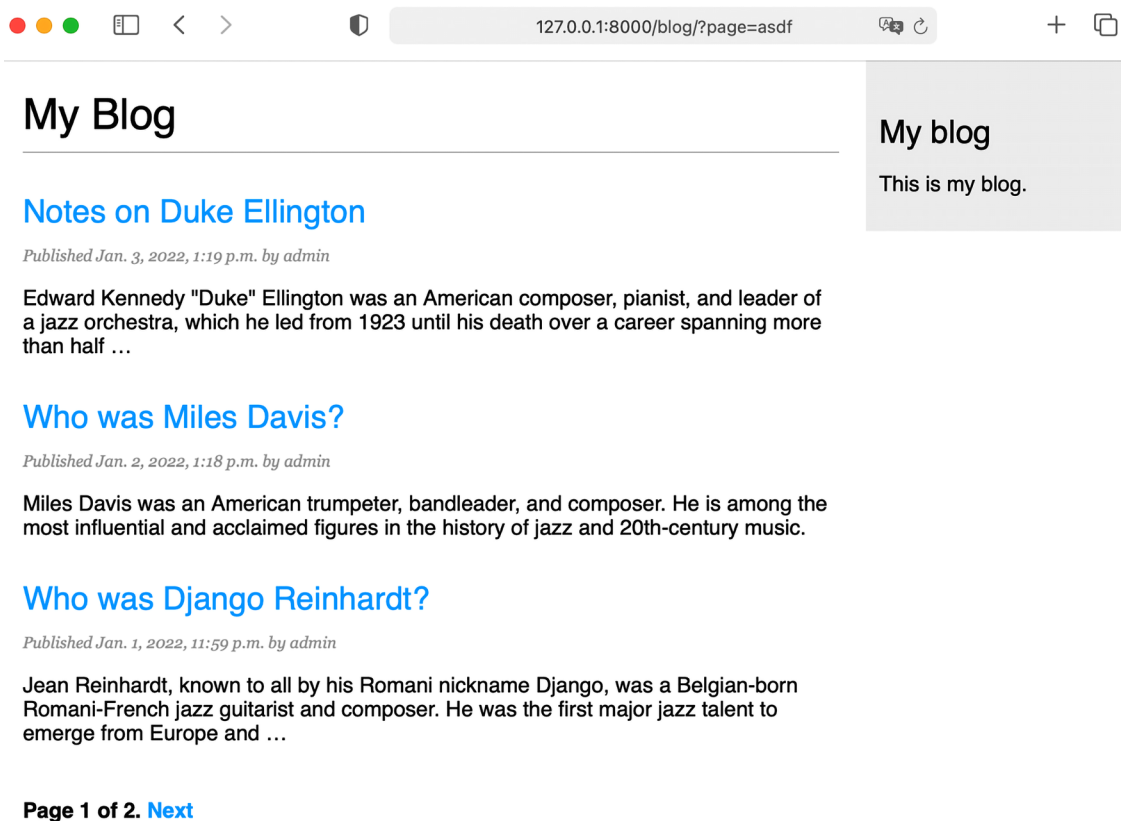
127.0.0.1:8000/blog/?page=asdf

My Blog

Notes on Duke Ellington

Published Jan. 3, 2022, 1:19 p.m. by admin

Edward Kennedy "Duke" Ellington was an American composer, pianist, and leader of a jazz orchestra, which he led from 1923 until his death over a career spanning more than half …

Who was Miles Davis?

Published Jan. 2, 2022, 1:18 p.m. by admin

Miles Davis was an American trumpeter, bandleader, and composer. He is among the most influential and acclaimed figures in the history of jazz and 20th-century music.

Who was Django Reinhardt?

Published Jan. 1, 2022, 11:59 p.m. by admin

Jean Reinhardt, known to all by his Romani nickname Django, was a Belgian-born Romani-French jazz guitarist and composer. He was the first major jazz talent to emerge from Europe and …

Page 1 of 2. Next

My blog

This is my blog.